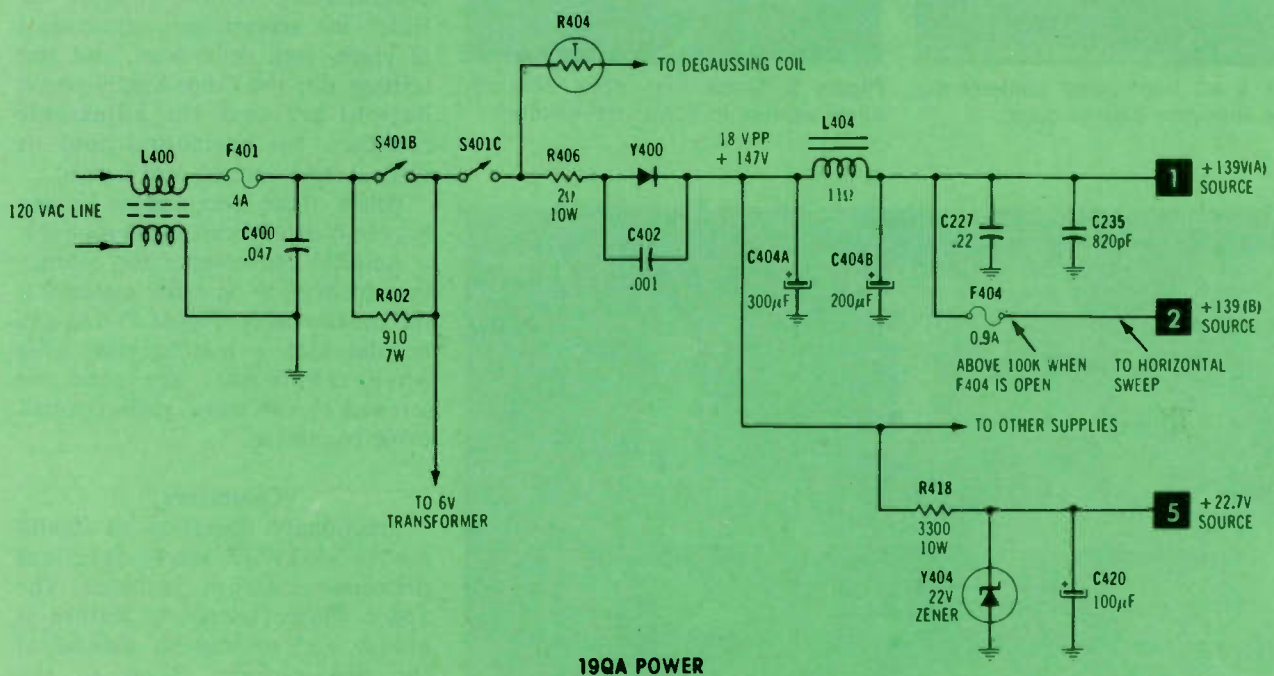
R404
T
TO DEGAUSSING COIL
L400
F401
4A
120 VAC LINE
C400
.047
S401B
R402
910
7W
TO 6V TRANSFORMER
S401C
R406
2Ω
10W
Y400
C402
.001
18 VPP
+ 147V
L404
1Ω
C404A
300μF
C404B
200μF
C227
.22
C235
820pF
1
+139V(A)
SOURCE
F404
0.9A
2
+139(B)
SOURCE
ABOVE 100K WHEN F404 IS OPEN
TO HORIZONTAL SWEEP
TO OTHER SUPPLIES
R418
3300
10W
5
+22.7V
SOURCE
Y404
22V
ZENER
C420
100μF
19QA POWER